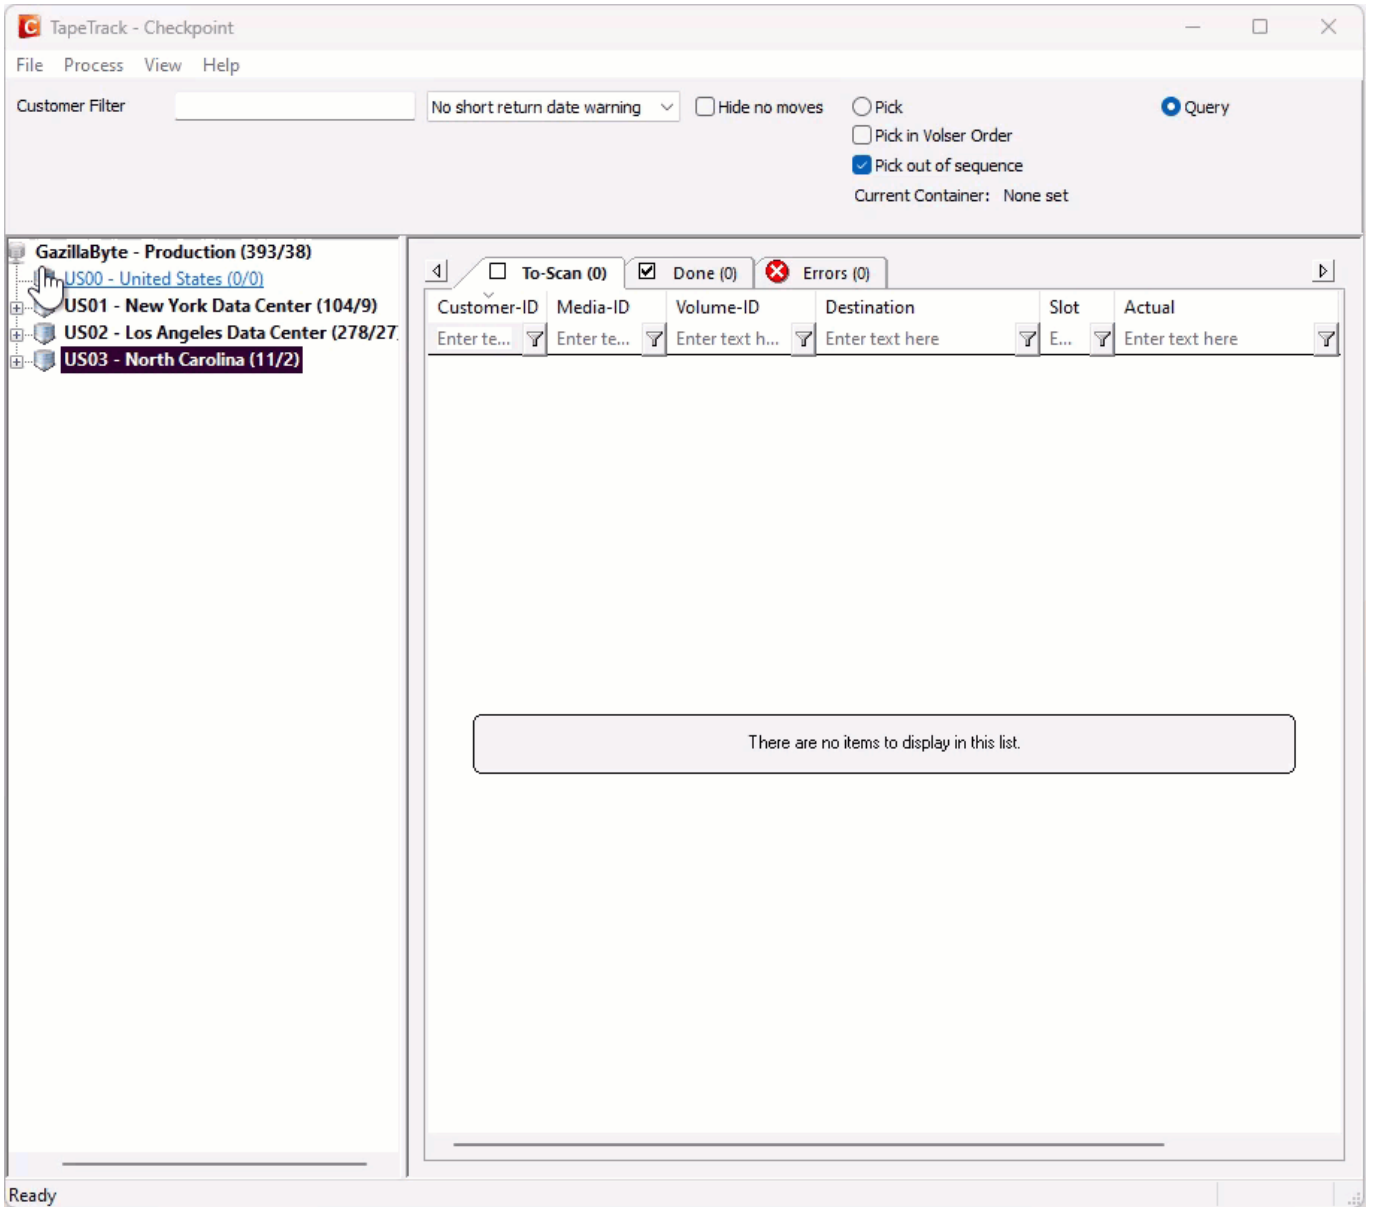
TapeTrack - Checkpoint

File Process View Help

Customer Filter

No short return date warning

Hide no moves

Pick

Pick in Volser Order

Pick out of sequence

Current Container: None set

Query

GazillaByte - Production (393/38)

US00 - United States (0/0)

US01 - New York Data Center (104/9)

US02 - Los Angeles Data Center (278/27

US03 - North Carolina (11/2)

To-Scan (0)

Done (0)

Errors (0)

| Customer-ID | Media-ID | Volume-ID | Destination | Slot | Actual |
|---|---|---|---|---|---|
| Enter te... | Enter te... | Enter text h... | Enter text here | E... | Enter text here |

There are no items to display in this list.

Ready